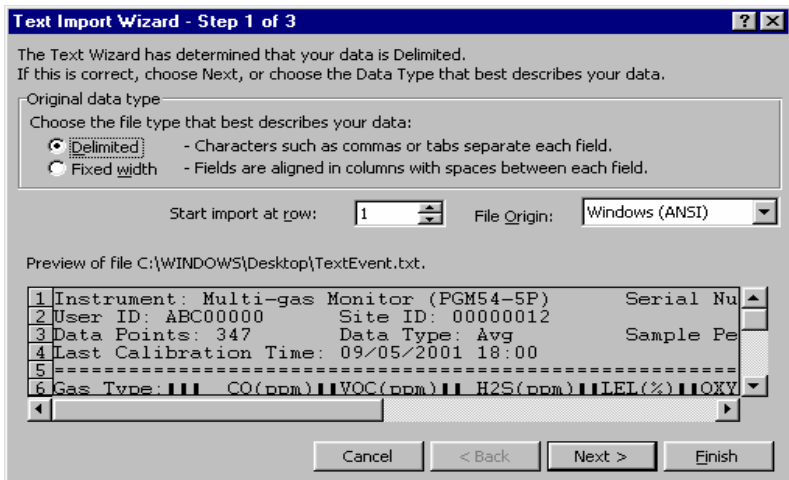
Text Import Wizard - Step 1 of 3

? X

The Text Wizard has determined that your data is Delimited.
If this is correct, choose Next, or choose the Data Type that best describes your data.

Original data type

Choose the file type that best describes your data:

Delimited - Characters such as commas or tabs separate each field.

Fixed width - Fields are aligned in columns with spaces between each field.

Start import at row: 1

File Origin: Windows (ANSI)

Preview of file C:\WINDOWS\Desktop\TextEvent.txt.

1 Instrument: Multi-gas Monitor (PGM54-5P) Serial Nu
2 User ID: ABC00000 Site ID: 00000012
3 Data Points: 347 Data Type: Avg Sample Pe
4 Last Calibration Time: 09/05/2001 18:00
5 ==================================================
6 Gas Type:▮▮▮ CO(ppm)▮▮VOC(ppm)▮▮ H2S(ppm)▮▮LEL(%)▮▮OXY

Cancel

< Back

Next >

Finish